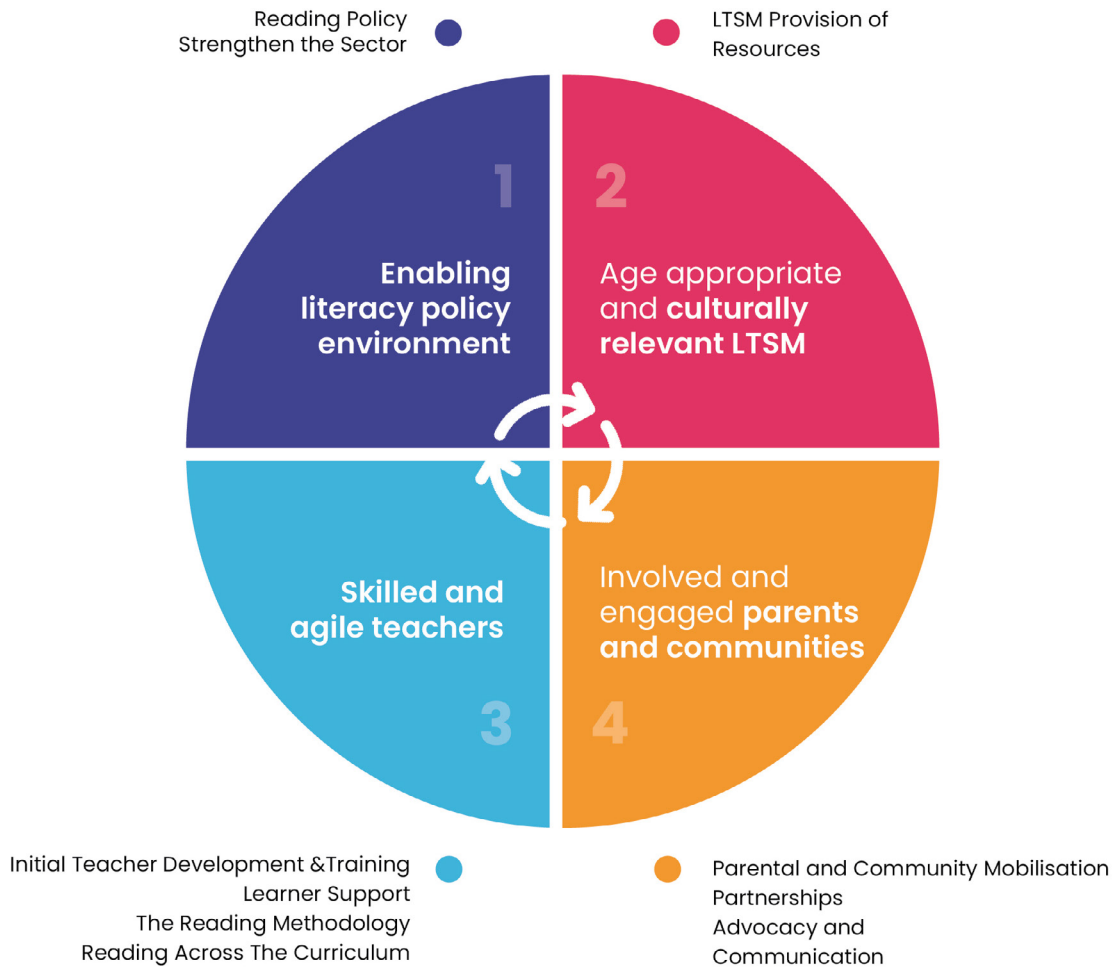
Reading Policy
Strengthen the Sector

LTSM Provision of Resources

1

Enabling literacy policy environment

2

Age appropriate and culturally relevant LTSM

Skilled and agile teachers

3

Involved and engaged parents and communities

4

Initial Teacher Development &Training
Learner Support
The Reading Methodology
Reading Across The Curriculum

Parental and Community Mobilisation
Partnerships
Advocacy and Communication